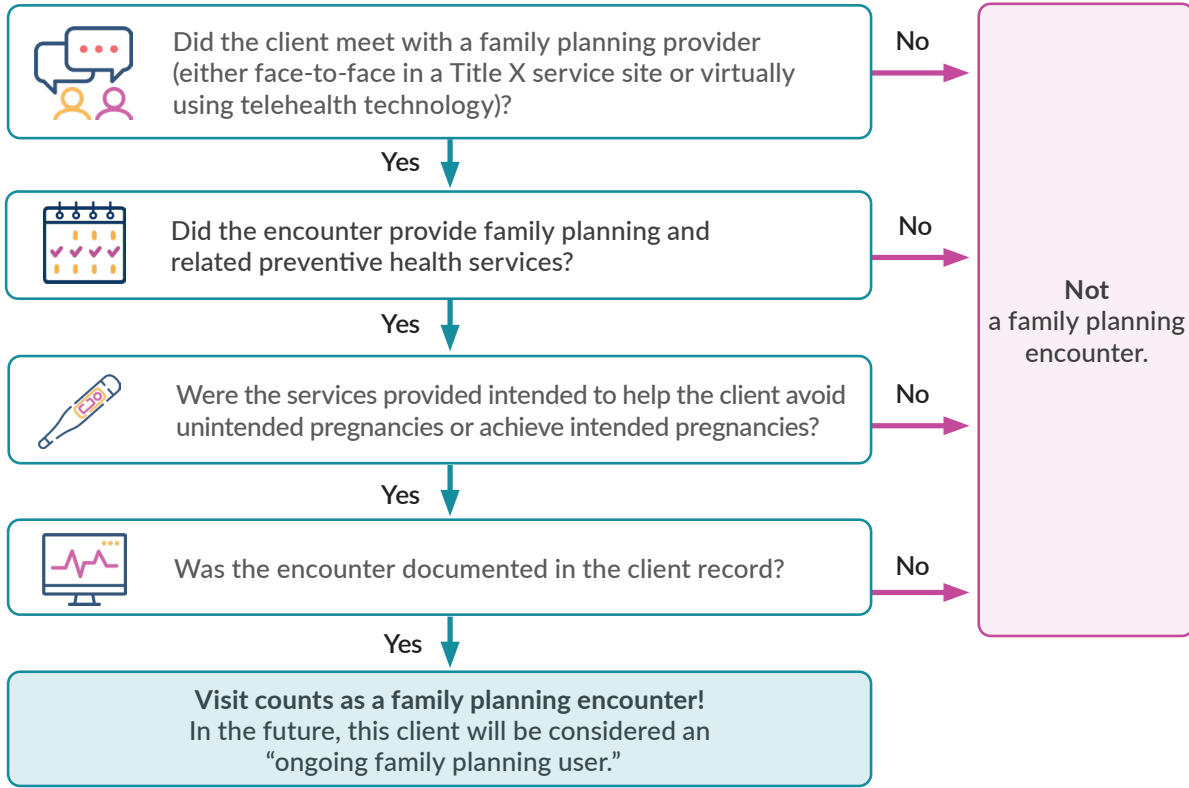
Did the client meet with a family planning provider (either face-to-face in a Title X service site or virtually using telehealth technology)?

No

Yes

Did the encounter provide family planning and related preventive health services?

No

Yes

Were the services provided intended to help the client avoid unintended pregnancies or achieve intended pregnancies?

No

Yes

Was the encounter documented in the client record?

No

Yes

**Not** a family planning encounter.

**Visit counts as a family planning encounter!**
In the future, this client will be considered an "ongoing family planning user."